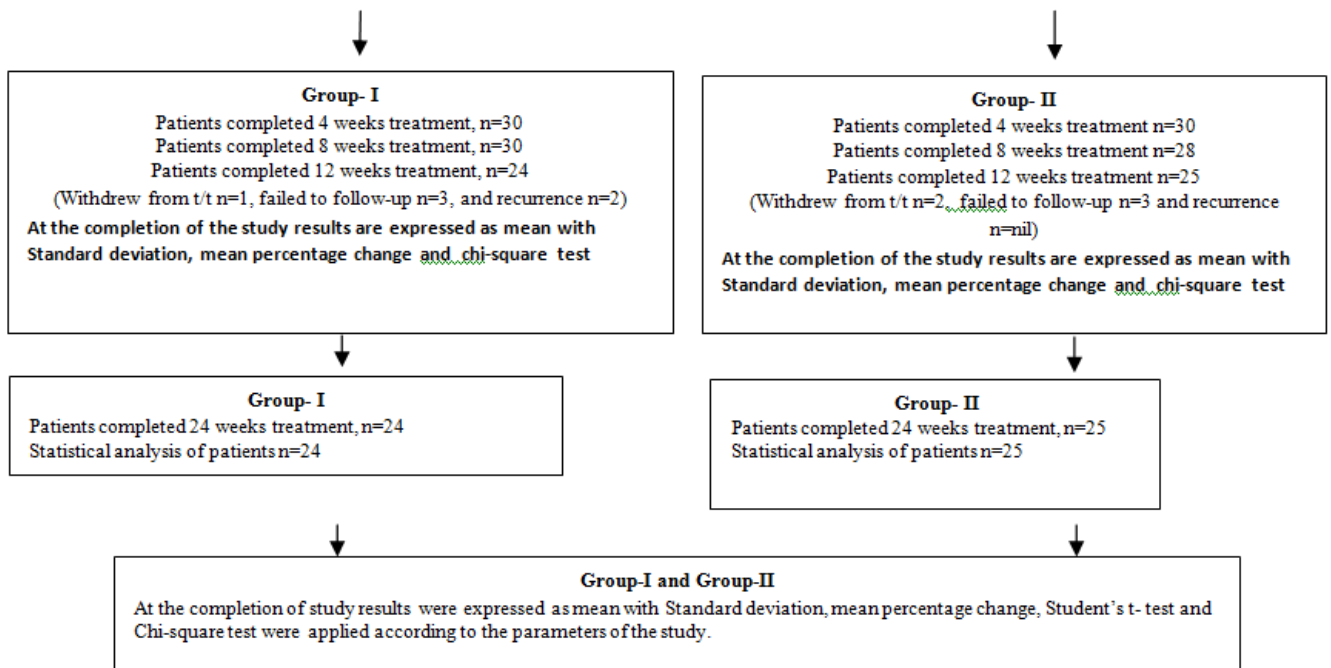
Group- I
Patients completed 4 weeks treatment, n=30
Patients completed 8 weeks treatment, n=30
Patients completed 12 weeks treatment, n=24
(Withdrew from t/t n=1, failed to follow-up n=3, and recurrence n=2)
At the completion of the study results are expressed as mean with Standard deviation, mean percentage change and chi-square test

Group- II
Patients completed 4 weeks treatment n=30
Patients completed 8 weeks treatment n=28
Patients completed 12 weeks treatment n=25
(Withdrew from t/t n=2, failed to follow-up n=3 and recurrence n=nil)
At the completion of the study results are expressed as mean with Standard deviation, mean percentage change and chi-square test

Group- I
Patients completed 24 weeks treatment, n=24
Statistical analysis of patients n=24

Group- II
Patients completed 24 weeks treatment, n=25
Statistical analysis of patients n=25

Group-I and Group-II
At the completion of study results were expressed as mean with Standard deviation, mean percentage change, Student's t- test and Chi-square test were applied according to the parameters of the study.